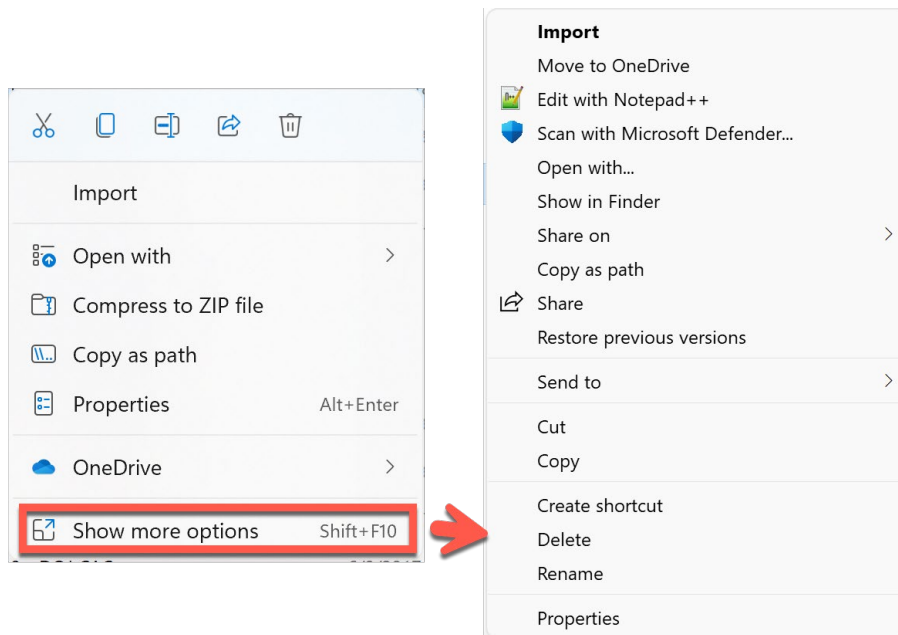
Import

Open with

Compress to ZIP file

Copy as path

Properties Alt+Enter

OneDrive

Show more options Shift+F10

Import
Move to OneDrive
Edit with Notepad++
Scan with Microsoft Defender...
Open with...
Show in Finder
Share on
Copy as path
Share
Restore previous versions

Send to

Cut
Copy

Create shortcut
Delete
Rename

Properties